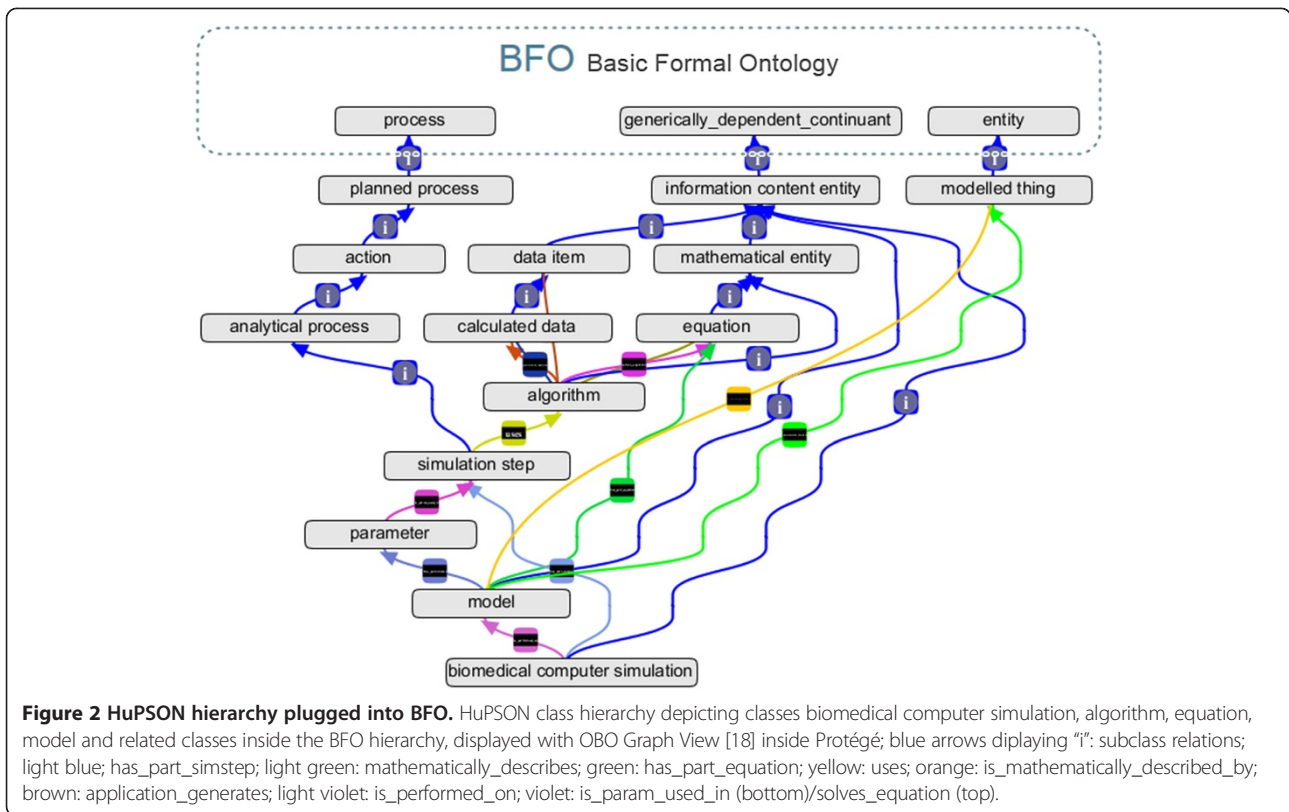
BFO Basic Formal Ontology

process

generically_dependent_continuant

entity

planned process

information content entity

modelled thing

action

data item

mathematical entity

analytical process

calculated data

equation

algorithm

simulation step

parameter

model

biomedical computer simulation

**Figure 2 HuPSON hierarchy plugged into BFO.** HuPSON class hierarchy depicting classes biomedical computer simulation, algorithm, equation, model and related classes inside the BFO hierarchy, displayed with OBO Graph View [18] inside Protégé; blue arrows diplaying "i": subclass relations; light blue; has_part_simstep; light green: mathematically_describes; green: has_part_equation; yellow: uses; orange: is_mathematically_described_by; brown: application_generates; light violet: is_performed_on; violet: is_param_used_in (bottom)/solves_equation (top).